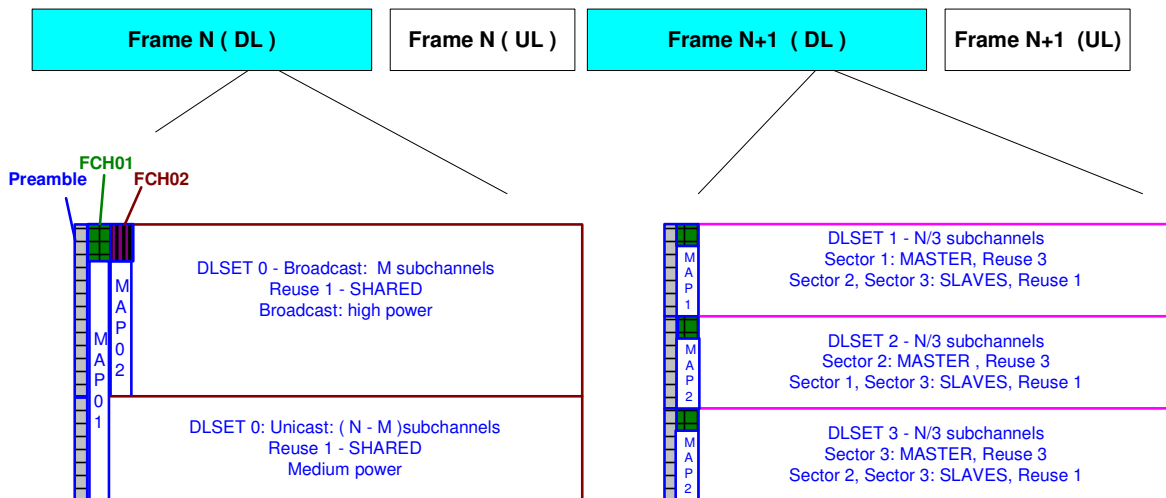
Frame N ( DL )

Frame N ( UL )

Frame N+1 ( DL )

Frame N+1 (UL)

FCH01

Preamble

FCH02

MAP01

MAP02

DLSET 0 - Broadcast: M subchannels
Reuse 1 - SHARED
Broadcast: high power

DLSET 0: Unicast: ( N - M )subchannels
Reuse 1 - SHARED
Medium power

MAP1

DLSET 1 - N/3 subchannels
Sector 1: MASTER, Reuse 3
Sector 2, Sector 3: SLAVES, Reuse 1

MAP2

DLSET 2 - N/3 subchannels
Sector 2: MASTER , Reuse 3
Sector 1, Sector 3: SLAVES, Reuse 1

MAP2

DLSET 3 - N/3 subchannels
Sector 3: MASTER, Reuse 3
Sector 2, Sector 3: SLAVES, Reuse 1